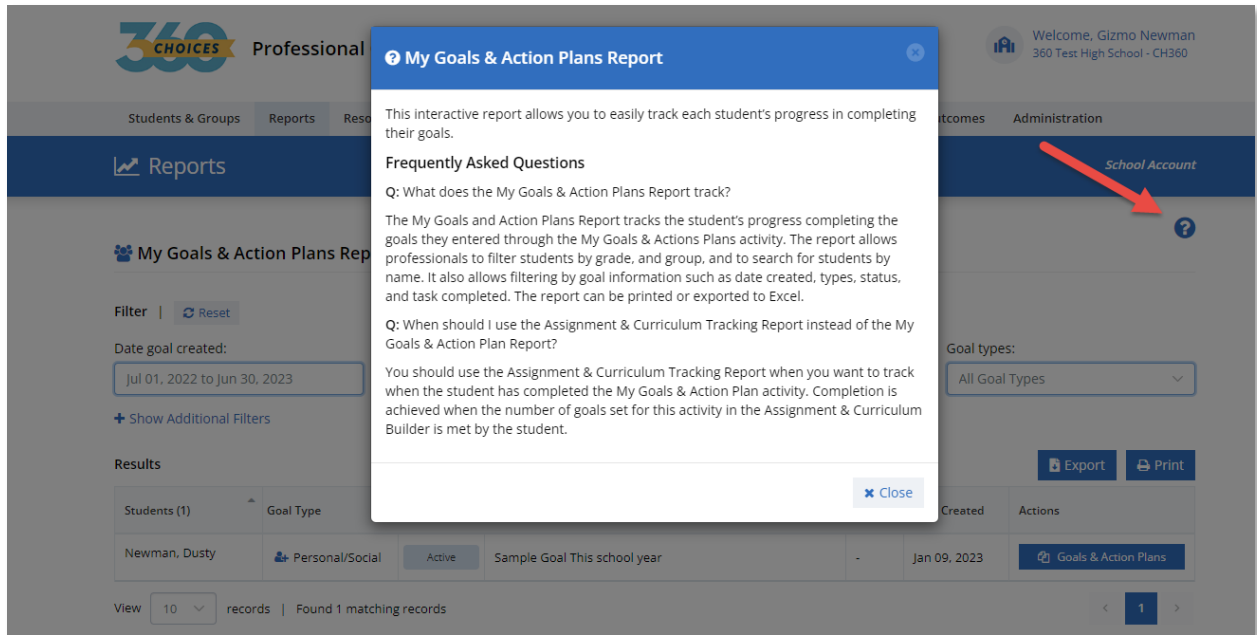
360 CHOICES Professional

Welcome, Gizmo Newman
360 Test High School - CH360

Students & Groups Reports Reso

tcomes Administration

Reports

School Account

My Goals & Action Plans Rep

Filter | Reset

Date goal created:

Jul 01, 2022 to Jun 30, 2023

+ Show Additional Filters

Goal types:

All Goal Types

Results

Export Print

| Students (1) | Goal Type | | | | Created | Actions |
|---|---|---|---|---|---|---|
| Newman, Dusty | Personal/Social | Active | Sample Goal This school year | - | Jan 09, 2023 | Goals & Action Plans |

View 10 records | Found 1 matching records

1

My Goals & Action Plans Report

This interactive report allows you to easily track each student's progress in completing their goals.

Frequently Asked Questions

Q: What does the My Goals & Action Plans Report track?

The My Goals and Action Plans Report tracks the student's progress completing the goals they entered through the My Goals & Actions Plans activity. The report allows professionals to filter students by grade, and group, and to search for students by name. It also allows filtering by goal information such as date created, types, status, and task completed. The report can be printed or exported to Excel.

Q: When should I use the Assignment & Curriculum Tracking Report instead of the My Goals & Action Plan Report?

You should use the Assignment & Curriculum Tracking Report when you want to track when the student has completed the My Goals & Action Plan activity. Completion is achieved when the number of goals set for this activity in the Assignment & Curriculum Builder is met by the student.

Close